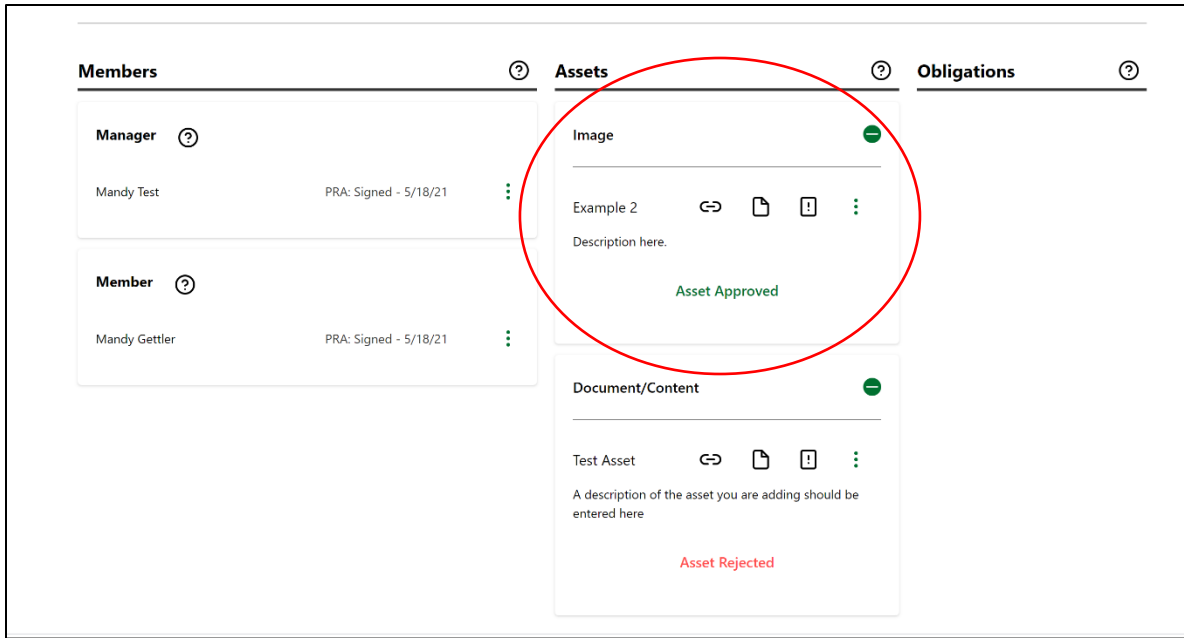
Members

Manager

Mandy Test PRA: Signed - 5/18/21

Member

Mandy Gettler PRA: Signed - 5/18/21

Assets

Image

Example 2

Description here.

Asset Approved

Document/Content

Test Asset

A description of the asset you are adding should be entered here

Asset Rejected

Obligations